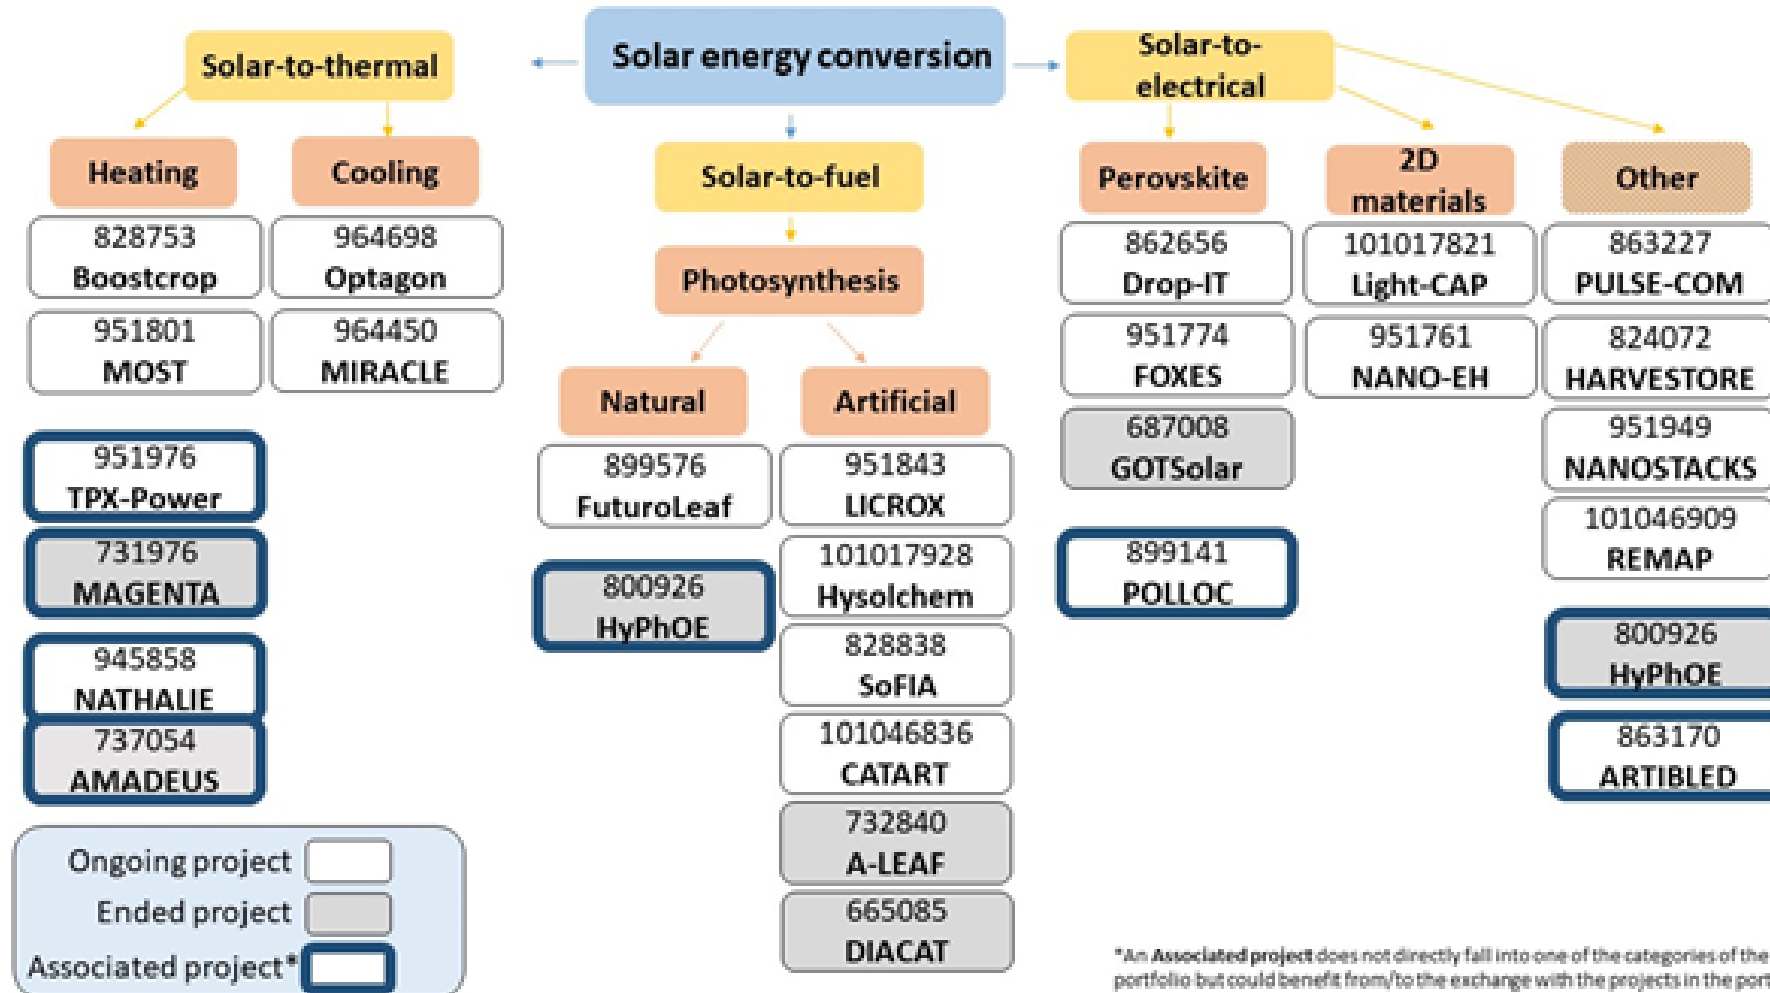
Solar energy conversion

Solar-to-thermal

Heating

828753
Boostcrop

951801
MOST

951976
TPX-Power

731976
MAGENTA

945858
NATHALIE

737054
AMADEUS

Cooling

964698
Optagon

964450
MIRACLE

Solar-to-fuel

Photosynthesis

Natural

899576
FuturoLeaf

800926
HyPhOE

Artificial

951843
LICROX

101017928
Hysolchem

828838
SoFIA

101046836
CATART

732840
A-LEAF

665085
DIACAT

Solar-to-electrical

Perovskite

862656
Drop-IT

951774
FOXES

687008
GOTSolar

899141
POLLOC

2D materials

101017821
Light-CAP

951761
NANO-EH

Other

863227
PULSE-COM

824072
HARVESTORE

951949
NANOSTACKS

101046909
REMAP

800926
HyPhOE

863170
ARTIBLED

Ongoing project
Ended project
Associated project*

*An Associated project does not directly fall into one of the categories of the portfolio but could benefit from/to the exchange with the projects in the port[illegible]